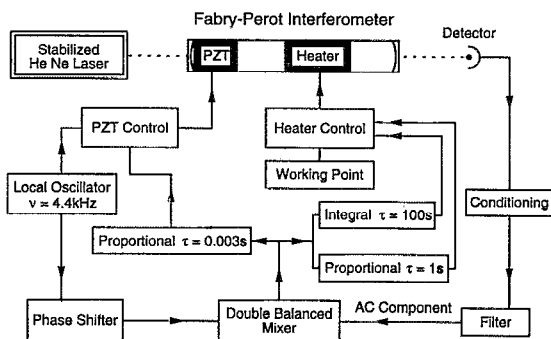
Fabry-Perot Interferometer

Stabilized He Ne Laser

PZT

Heater

Detector

PZT Control

Heater Control

Working Point

Local Oscillator $\nu = 4.4$kHz

Integral $\tau = 100$s

Conditioning

Proportional $\tau = 0.003$s

Proportional $\tau = 1$s

AC Component

Phase Shifter

Double Balanced Mixer

Filter